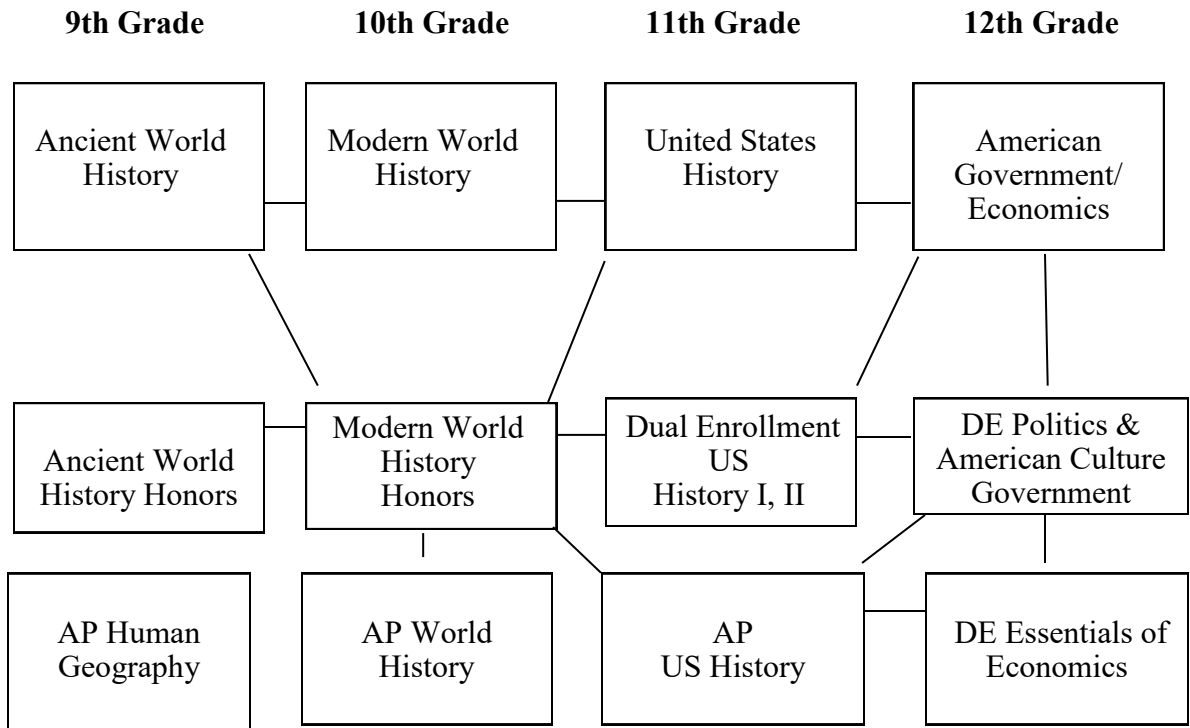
9th Grade

10th Grade

11th Grade

12th Grade

Ancient World History

Modern World History

United States History

American Government/ Economics

Ancient World History Honors

Modern World History Honors

Dual Enrollment US History I, II

DE Politics & American Culture Government

AP Human Geography

AP World History

AP US History

DE Essentials of Economics